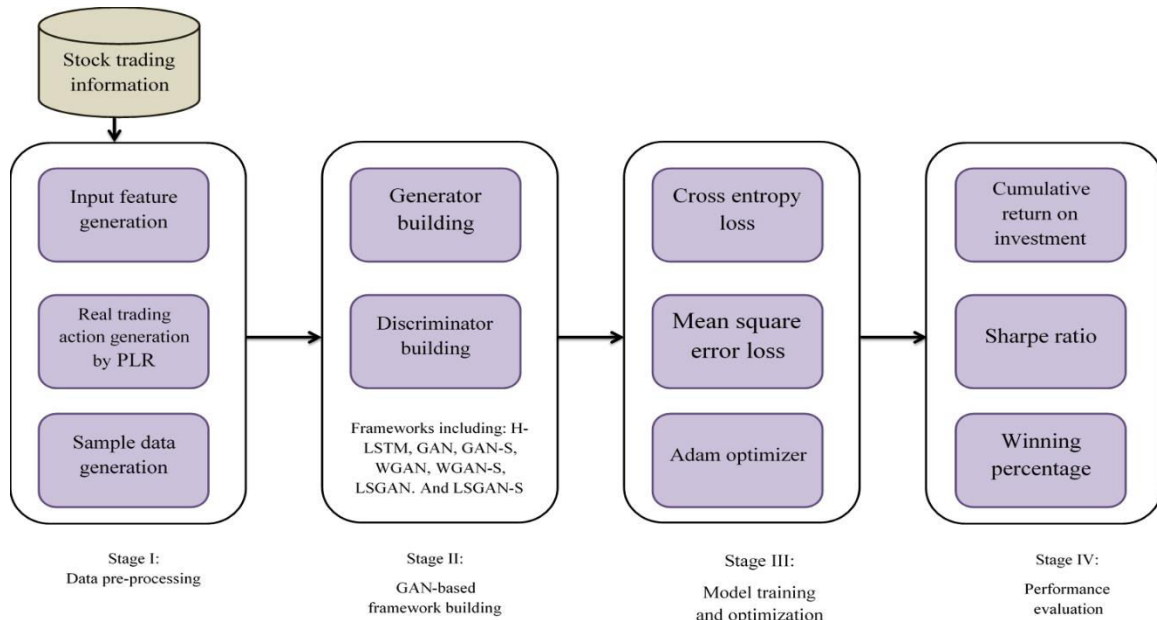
Stock trading information

Input feature generation

Real trading action generation by PLR

Sample data generation

Stage I:
Data pre-processing

Generator building

Discriminator building

Frameworks including: H-LSTM, GAN, GAN-S, WGAN, WGAN-S, LSGAN. And LSGAN-S

Stage II:
GAN-based framework building

Cross entropy loss

Mean square error loss

Adam optimizer

Stage III:
Model training and optimization

Cumulative return on investment

Sharpe ratio

Winning percentage

Stage IV:
Performance evaluation